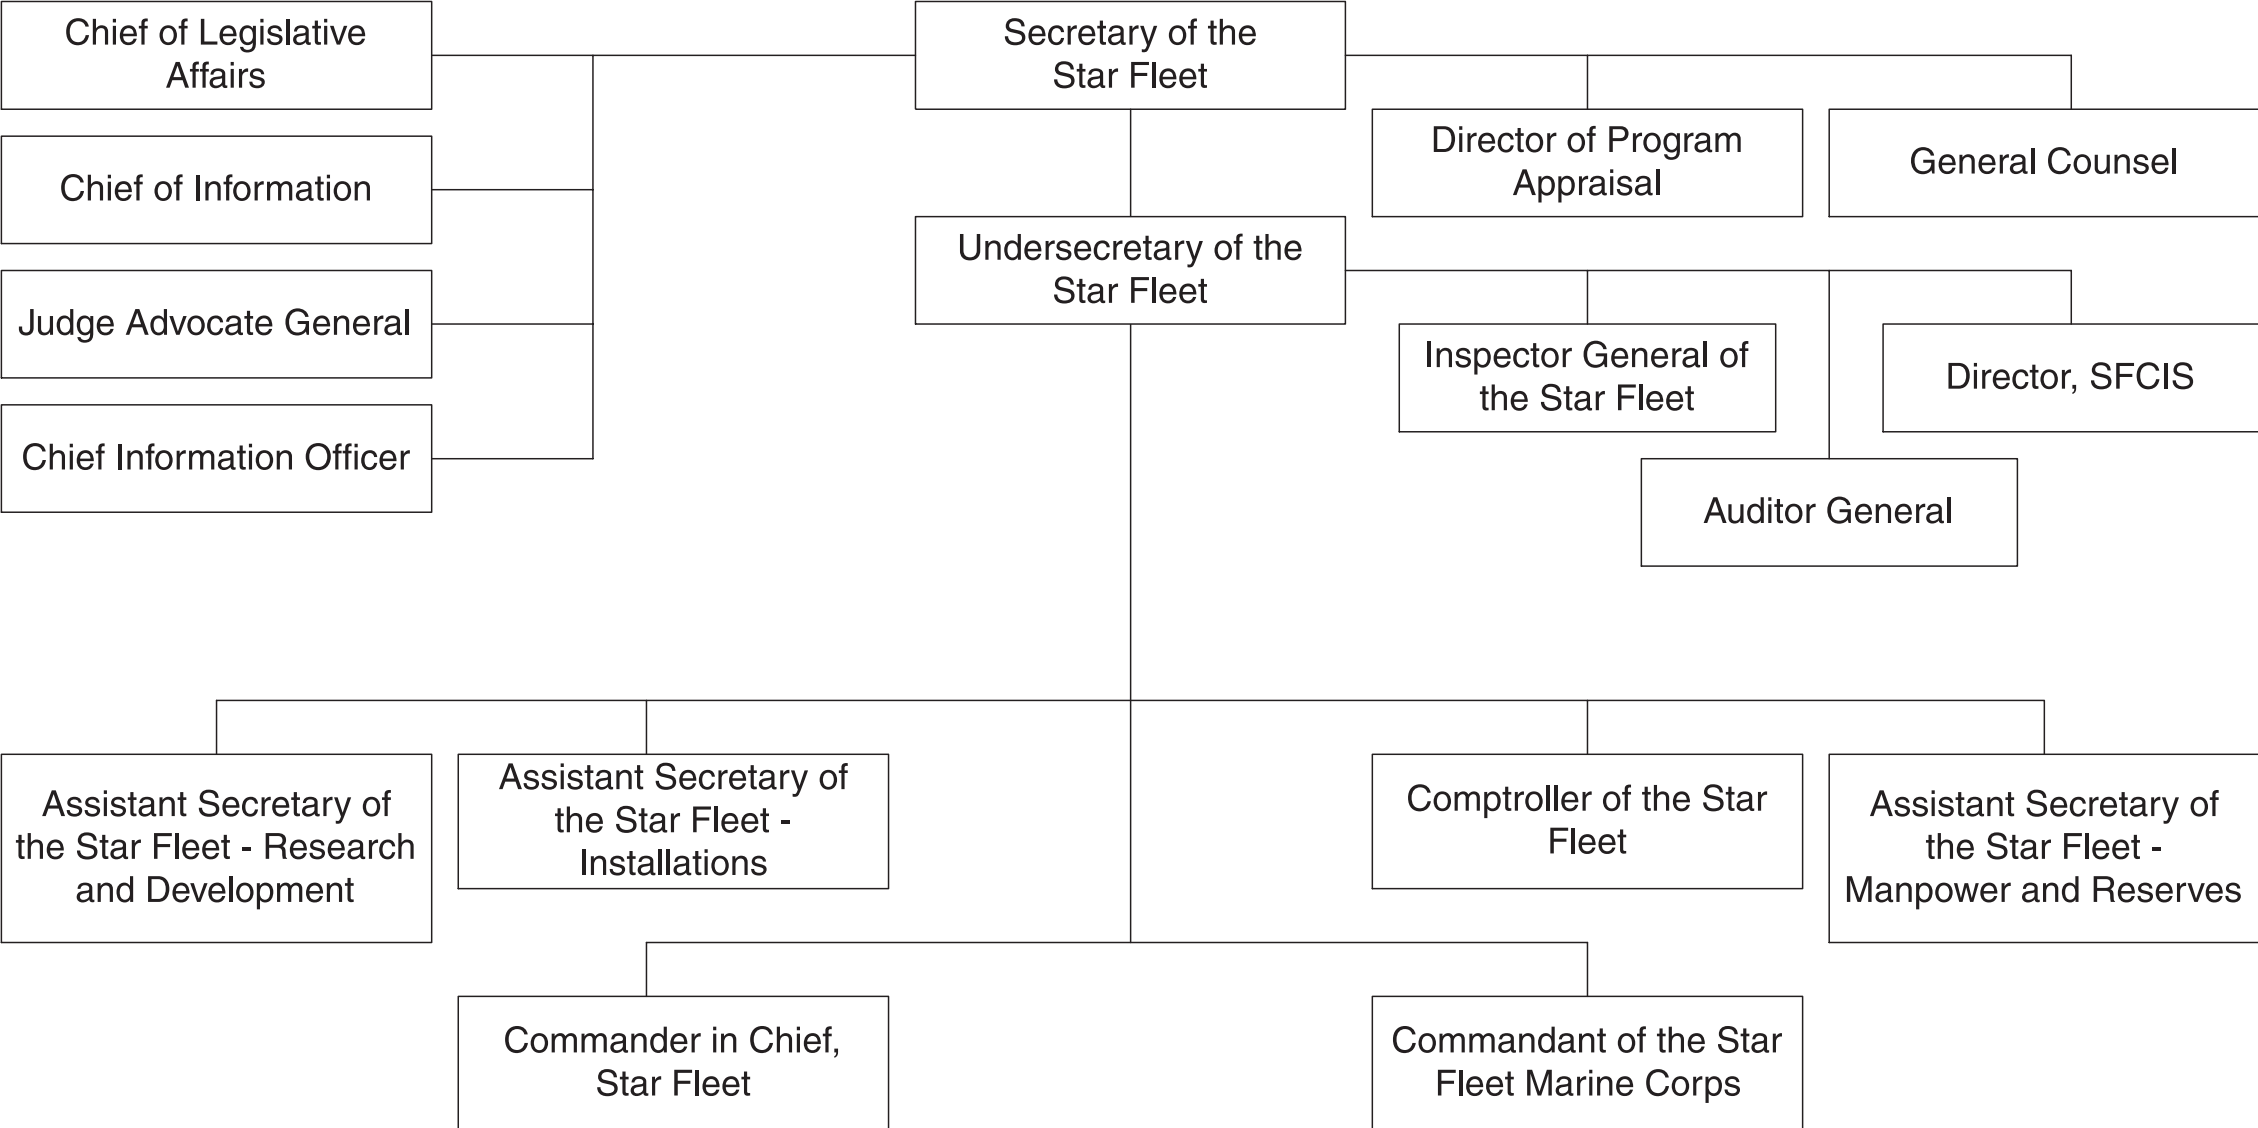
Chief of Legislative Affairs

Secretary of the Star Fleet

Director of Program Appraisal

General Counsel

Chief of Information

Undersecretary of the Star Fleet

Judge Advocate General

Inspector General of the Star Fleet

Director, SFCIS

Chief Information Officer

Auditor General

Assistant Secretary of the Star Fleet - Research and Development

Assistant Secretary of the Star Fleet - Installations

Comptroller of the Star Fleet

Assistant Secretary of the Star Fleet - Manpower and Reserves

Commander in Chief, Star Fleet

Commandant of the Star Fleet Marine Corps